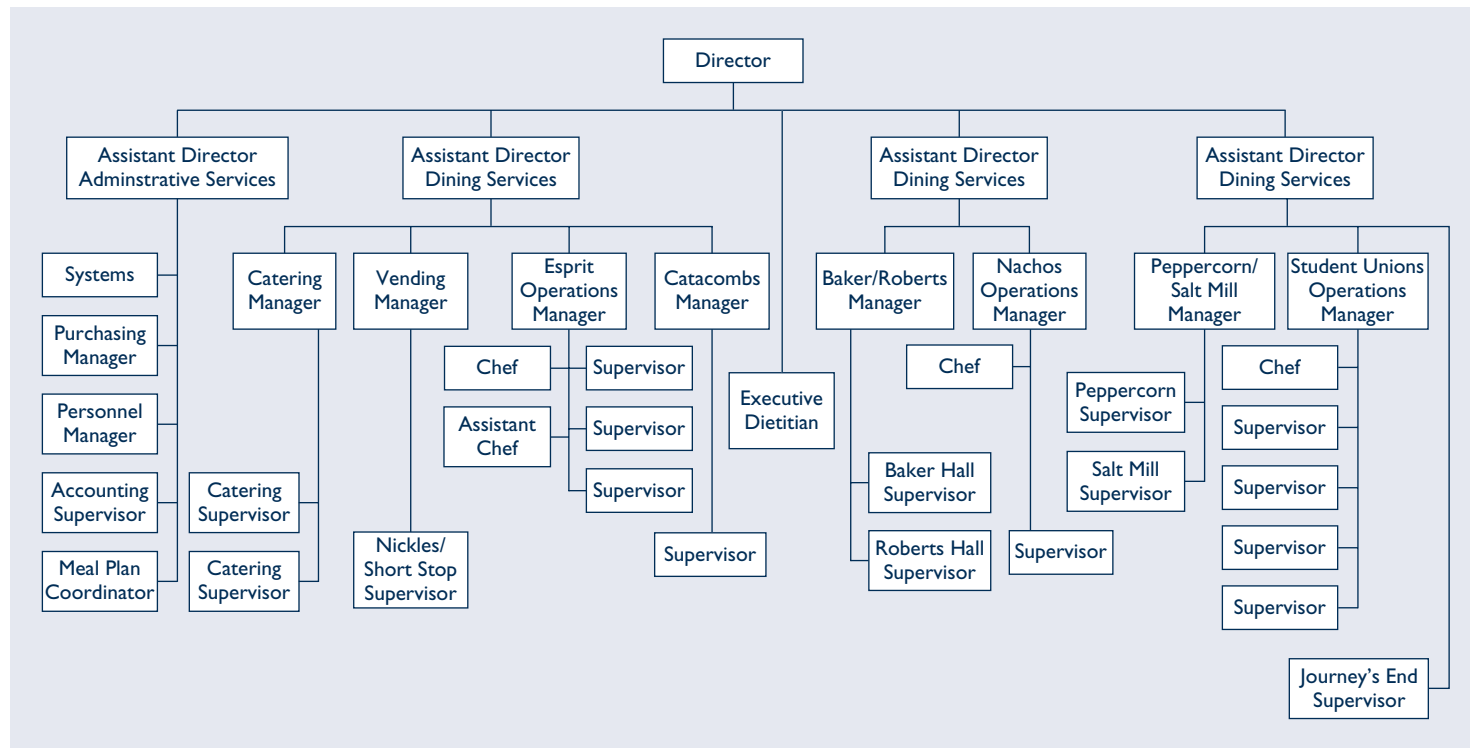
Director

Assistant Director Adminstrative Services

Systems

Purchasing Manager

Personnel Manager

Accounting Supervisor

Meal Plan Coordinator

Assistant Director Dining Services

Catering Manager

Catering Supervisor

Catering Supervisor

Vending Manager

Nickles/ Short Stop Supervisor

Esprit Operations Manager

Chef

Supervisor

Assistant Chef

Supervisor

Supervisor

Catacombs Manager

Supervisor

Executive Dietitian

Assistant Director Dining Services

Baker/Roberts Manager

Baker Hall Supervisor

Roberts Hall Supervisor

Nachos Operations Manager

Chef

Supervisor

Assistant Director Dining Services

Peppercorn/ Salt Mill Manager

Peppercorn Supervisor

Salt Mill Supervisor

Student Unions Operations Manager

Chef

Supervisor

Supervisor

Supervisor

Supervisor

Journey's End Supervisor